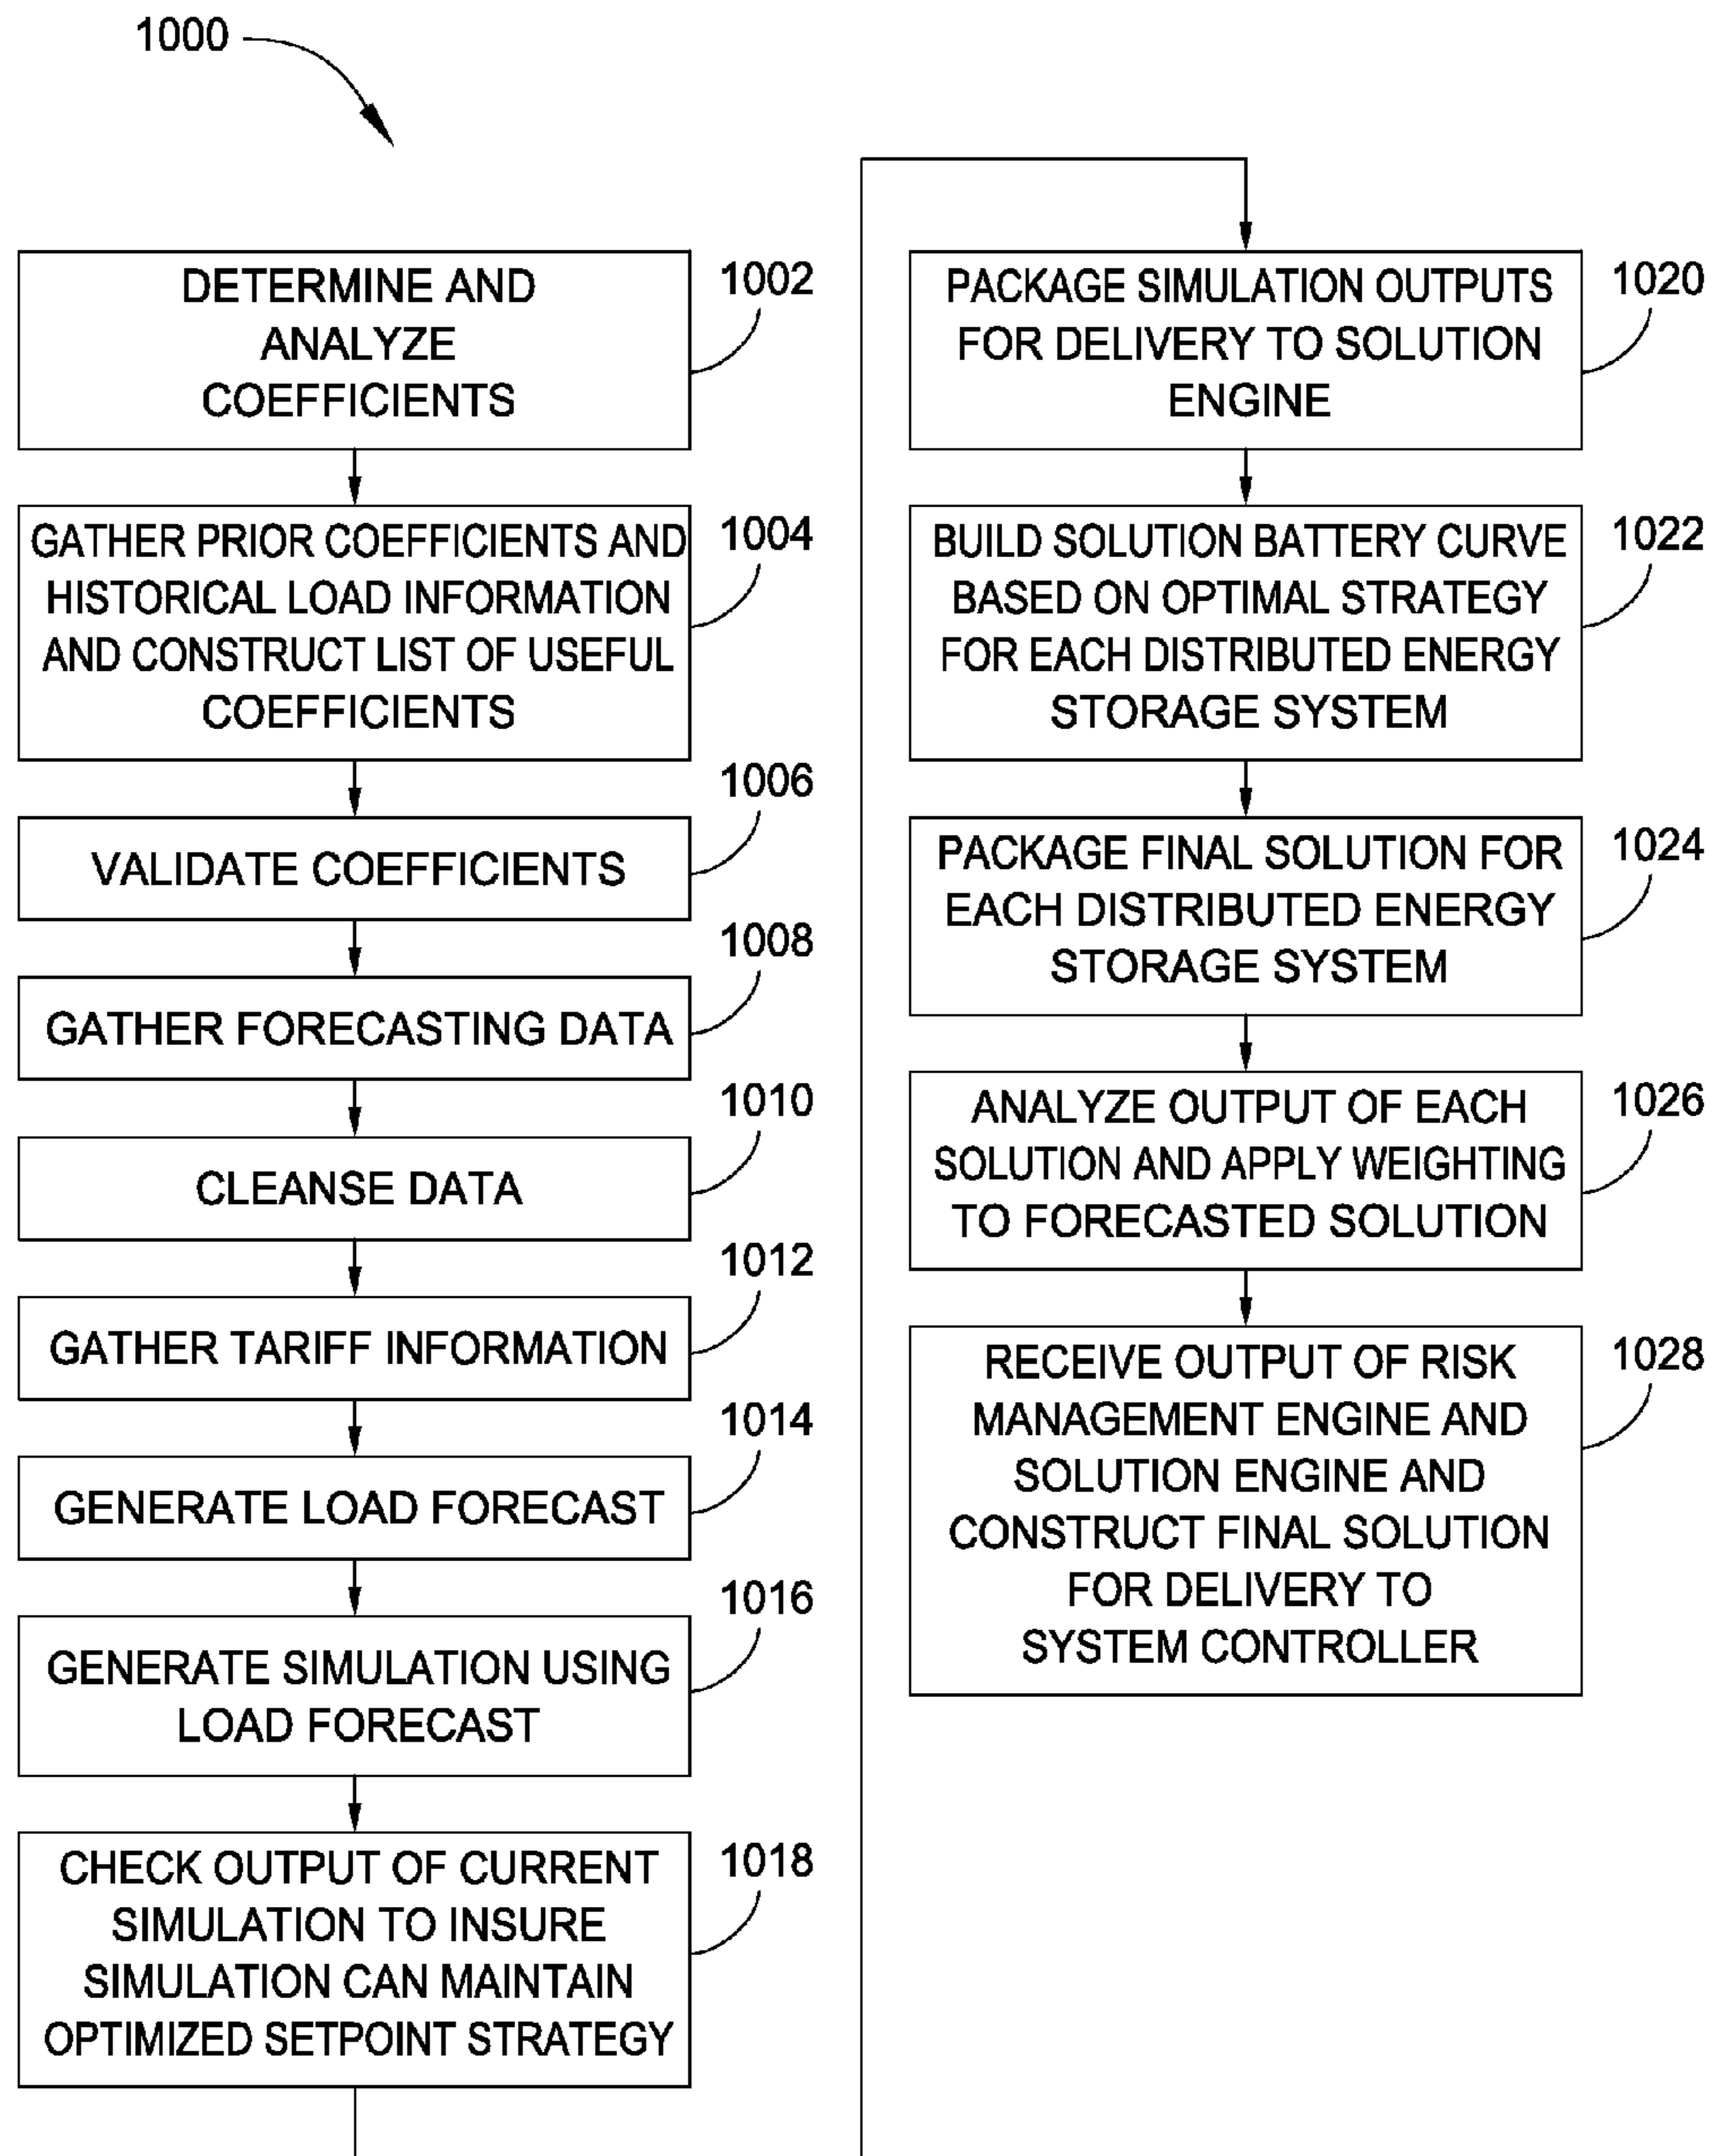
1000

DETERMINE AND ANALYZE COEFFICIENTS

1002

GATHER PRIOR COEFFICIENTS AND HISTORICAL LOAD INFORMATION AND CONSTRUCT LIST OF USEFUL COEFFICIENTS

1004

VALIDATE COEFFICIENTS

1006

GATHER FORECASTING DATA

1008

CLEANSE DATA

1010

GATHER TARIFF INFORMATION

1012

GENERATE LOAD FORECAST

1014

GENERATE SIMULATION USING LOAD FORECAST

1016

CHECK OUTPUT OF CURRENT SIMULATION TO INSURE SIMULATION CAN MAINTAIN OPTIMIZED SETPOINT STRATEGY

1018

PACKAGE SIMULATION OUTPUTS FOR DELIVERY TO SOLUTION ENGINE

1020

BUILD SOLUTION BATTERY CURVE BASED ON OPTIMAL STRATEGY FOR EACH DISTRIBUTED ENERGY STORAGE SYSTEM

1022

PACKAGE FINAL SOLUTION FOR EACH DISTRIBUTED ENERGY STORAGE SYSTEM

1024

ANALYZE OUTPUT OF EACH SOLUTION AND APPLY WEIGHTING TO FORECASTED SOLUTION

1026

RECEIVE OUTPUT OF RISK MANAGEMENT ENGINE AND SOLUTION ENGINE AND CONSTRUCT FINAL SOLUTION FOR DELIVERY TO SYSTEM CONTROLLER

1028